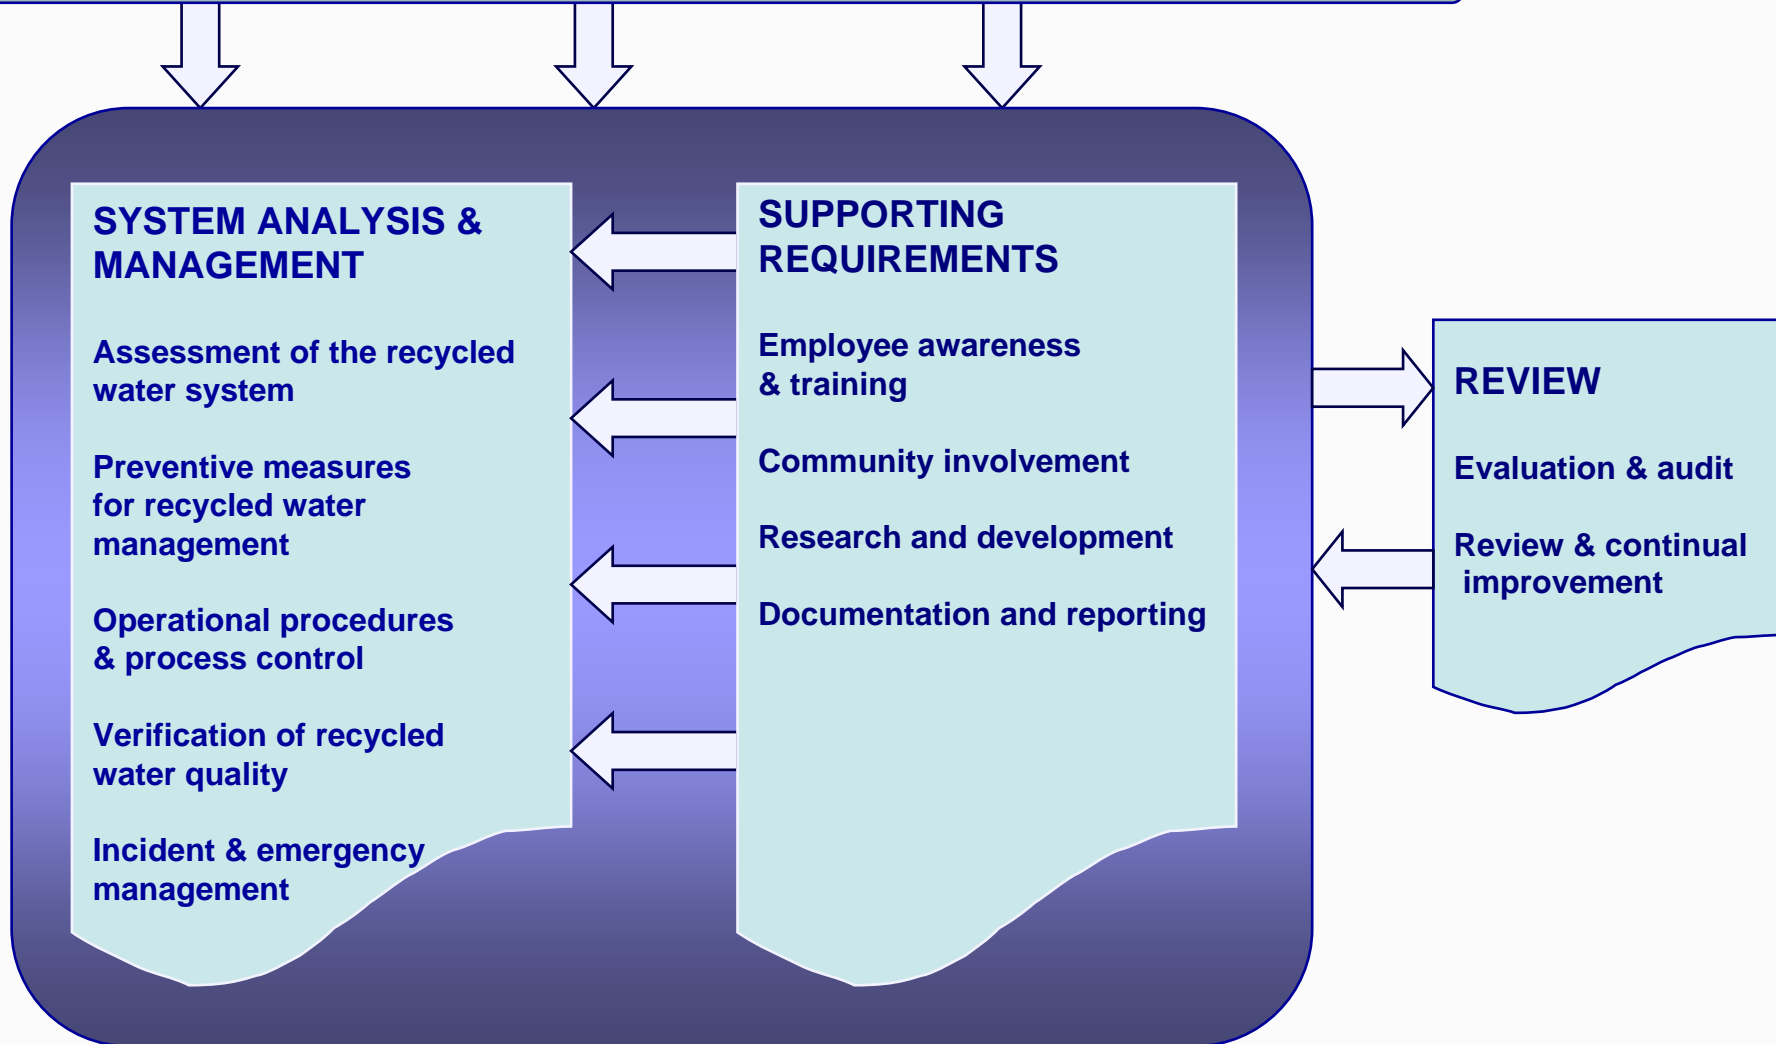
SYSTEM ANALYSIS & MANAGEMENT

Assessment of the recycled water system

Preventive measures for recycled water management

Operational procedures & process control

Verification of recycled water quality

Incident & emergency management

SUPPORTING REQUIREMENTS

Employee awareness & training

Community involvement

Research and development

Documentation and reporting

REVIEW

Evaluation & audit

Review & continual improvement